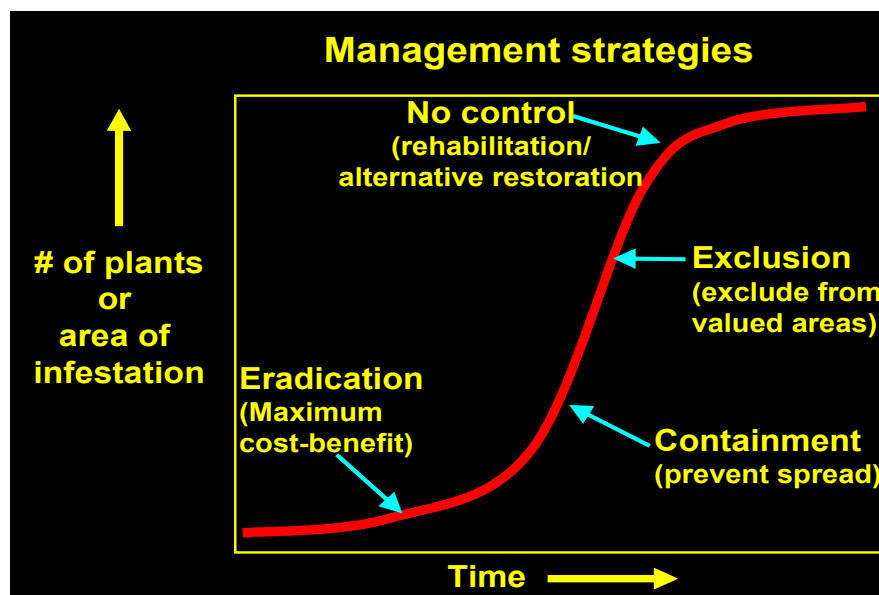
Management strategies

# of plants or area of infestation

No control (rehabilitation/ alternative restoration

Exclusion (exclude from valued areas)

Eradication (Maximum cost-benefit)

Containment (prevent spread)

Time